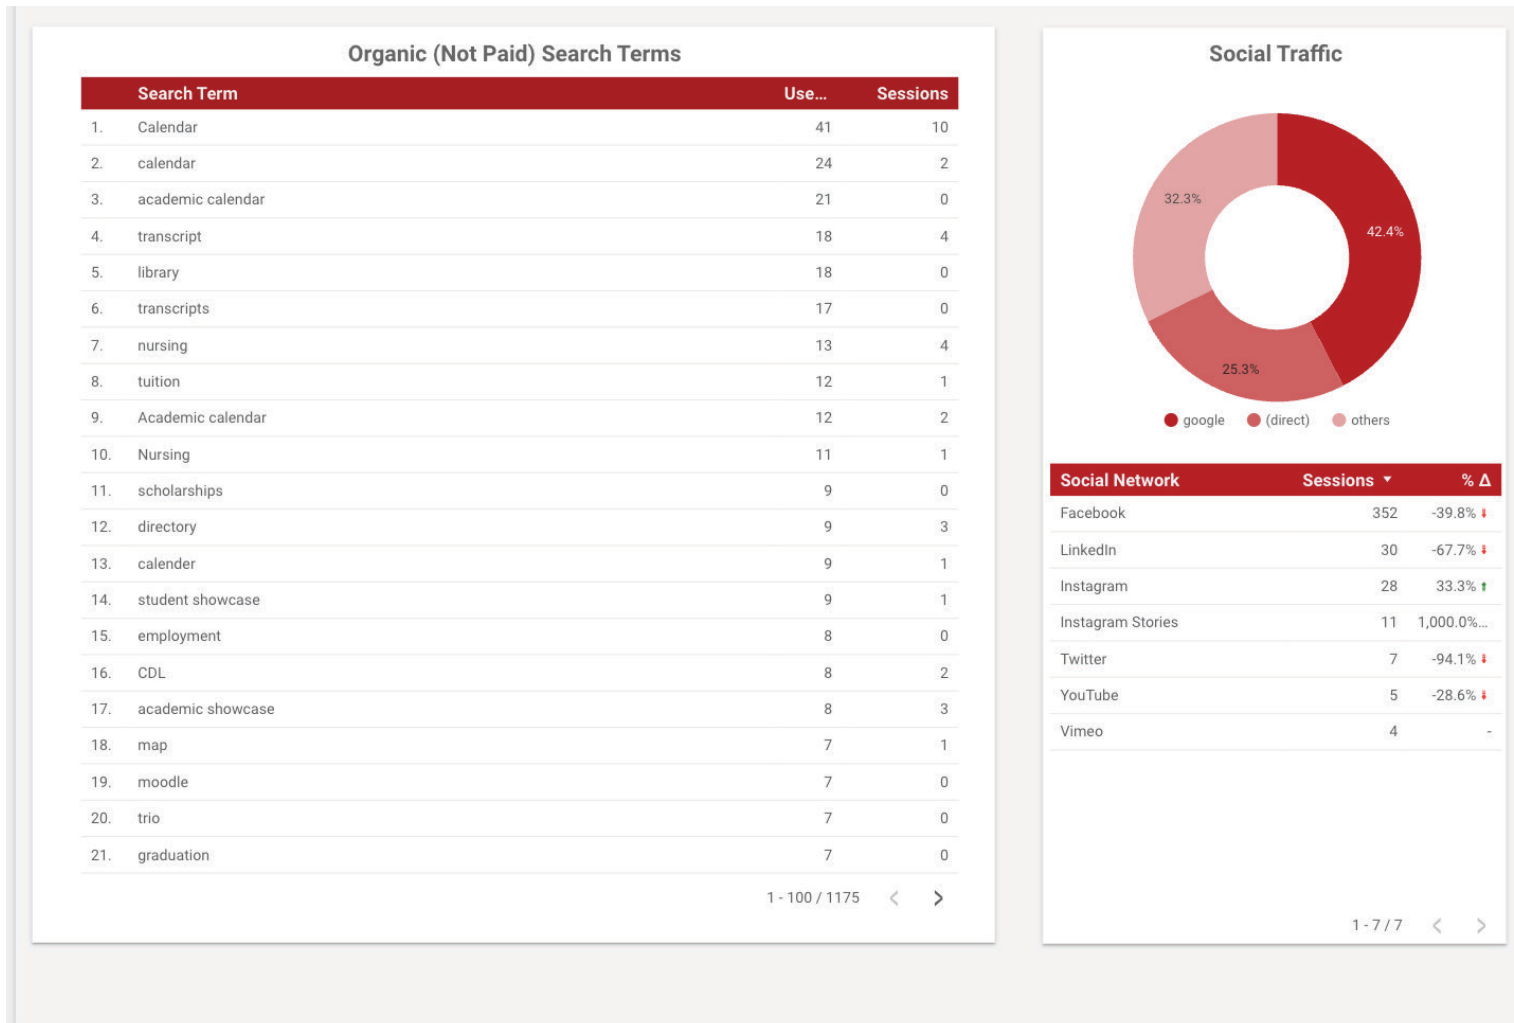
Organic (Not Paid) Search Terms

| | Search Term | Use... | Sessions |
|---|---|---|---|
| 1. | Calendar | 41 | 10 |
| 2. | calendar | 24 | 2 |
| 3. | academic calendar | 21 | 0 |
| 4. | transcript | 18 | 4 |
| 5. | library | 18 | 0 |
| 6. | transcripts | 17 | 0 |
| 7. | nursing | 13 | 4 |
| 8. | tuition | 12 | 1 |
| 9. | Academic calendar | 12 | 2 |
| 10. | Nursing | 11 | 1 |
| 11. | scholarships | 9 | 0 |
| 12. | directory | 9 | 3 |
| 13. | calender | 9 | 1 |
| 14. | student showcase | 9 | 1 |
| 15. | employment | 8 | 0 |
| 16. | CDL | 8 | 2 |
| 17. | academic showcase | 8 | 3 |
| 18. | map | 7 | 1 |
| 19. | moodle | 7 | 0 |
| 20. | trio | 7 | 0 |
| 21. | graduation | 7 | 0 |

1 - 100 / 1175

Social Traffic

32.3%
42.4%
25.3%

google (direct) others

| Social Network | Sessions ▾ | % Δ |
|---|---|---|
| Facebook | 352 | -39.8% |
| LinkedIn | 30 | -67.7% |
| Instagram | 28 | 33.3% |
| Instagram Stories | 11 | 1,000.0%... |
| Twitter | 7 | -94.1% |
| YouTube | 5 | -28.6% |
| Vimeo | 4 | - |

1 - 7 / 7